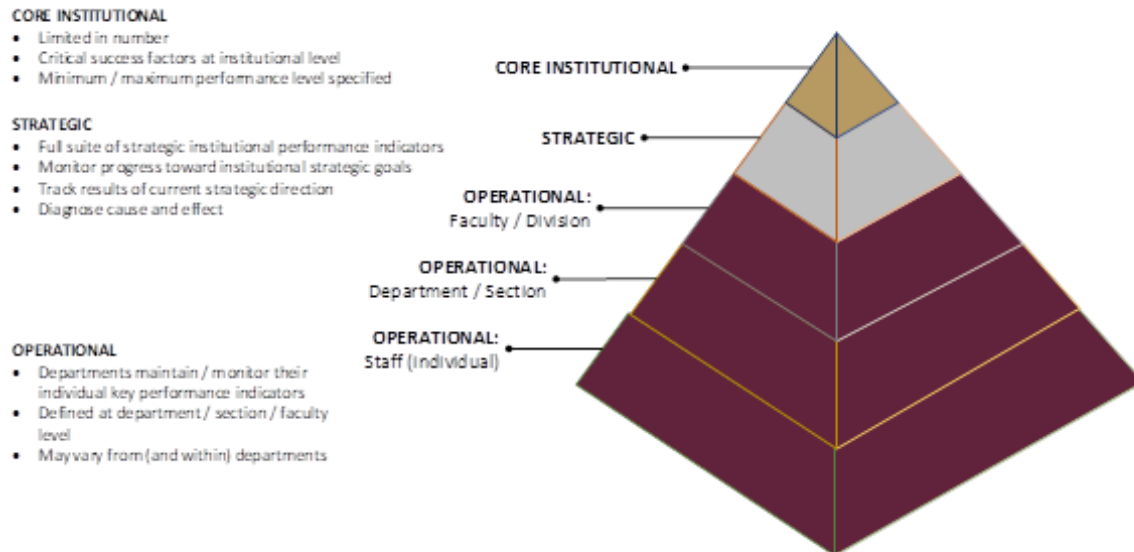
CORE INSTITUTIONAL
- Limited in number
- Critical success factors at institutional level
- Minimum / maximum performance level specified

STRATEGIC
- Full suite of strategic institutional performance indicators
- Monitor progress toward institutional strategic goals
- Track results of current strategic direction
- Diagnose cause and effect

OPERATIONAL
- Departments maintain / monitor their individual key performance indicators
- Defined at department / section / faculty level
- May vary from (and within) departments

CORE INSTITUTIONAL
STRATEGIC
OPERATIONAL: Faculty / Division
OPERATIONAL: Department / Section
OPERATIONAL: Staff (Individual)